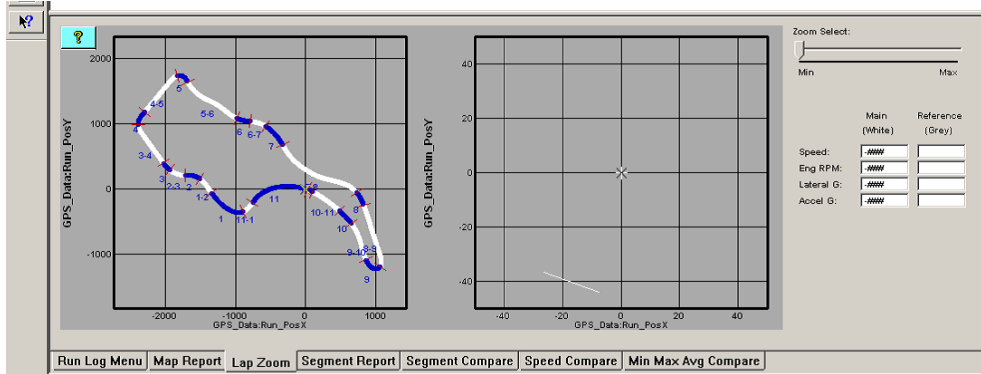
?

2000
1000
0
-1000
-2000
-1000
0
1000
GPS_Data:Run_PosY
GPS_Data:Run_PosX

5
4-5
4
5-6
6
6-7
7
3-4
3
2-3
2
1-2
1
11-1
11
1-8
10-11
10
8
9-10
8-9
9

40
20
0
-20
-40
-40
-20
0
20
40
GPS_Data:Run_PosY
GPS_Data:Run_PosX

Zoom Select:
Min
Max

| | Main (White) | Reference (Grey) |
|---|---|---|
| Speed: | -### | |
| Eng RPM: | -### | |
| Lateral G: | -### | |
| Accel G: | -### | |

Run Log Menu
Map Report
Lap Zoom
Segment Report
Segment Compare
Speed Compare
Min Max Avg Compare